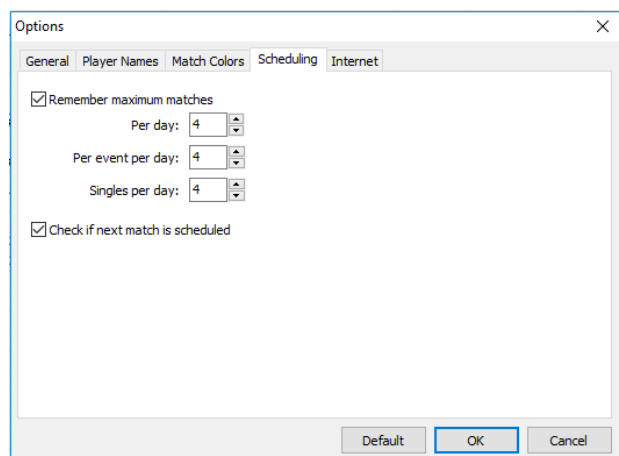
Options

General | Player Names | Match Colors | Scheduling | Internet

Remember maximum matches

Per day: 4

Per event per day: 4

Singles per day: 4

Check if next match is scheduled

Default OK Cancel